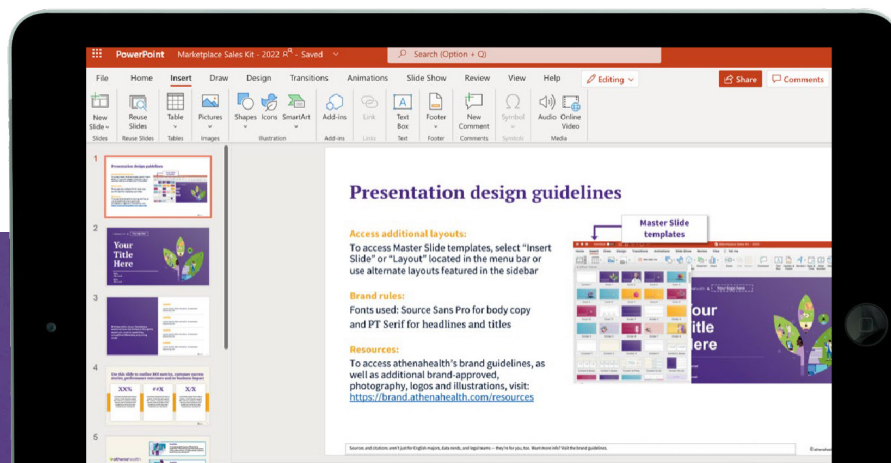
PowerPoint Marketplace Sales Kit - 2022 - Saved

Search (Option + Q)

File Home Insert Draw Design Transitions Animations Slide Show Review View Help Editing

Share Comments

New Slide Reuse Slides Table Pictures Shapes Icons SmartArt Add-ins Link Text Box Footer New Comment Symbol Audio Online Video

Slides Reuse Slides Tables Images Illustration Add-ins Links Text Footer Comments Symbols Media

1

Presentation design guidelines

2

Your Title Here

3

4

XX% XX% X.X

5

athenahealth

Presentation design guidelines

Access additional layouts:
To access Master Slide templates, select "Insert Slide" or "Layout" located in the menu bar or use alternate layouts featured in the sidebar

Brand rules:
Fonts used: Source Sans Pro for body copy and PT Serif for headlines and titles

Resources:
To access athenahealth's brand guidelines, as well as additional brand-approved, photography, logos and illustrations, visit:
https://brand.athenahealth.com/resources

Master Slide templates

Your title here

Sources and citations aren't just for English majors, data nerds, and legal teams — they're for you, too. Want more info? Visit the brand guidelines.

athenahealth